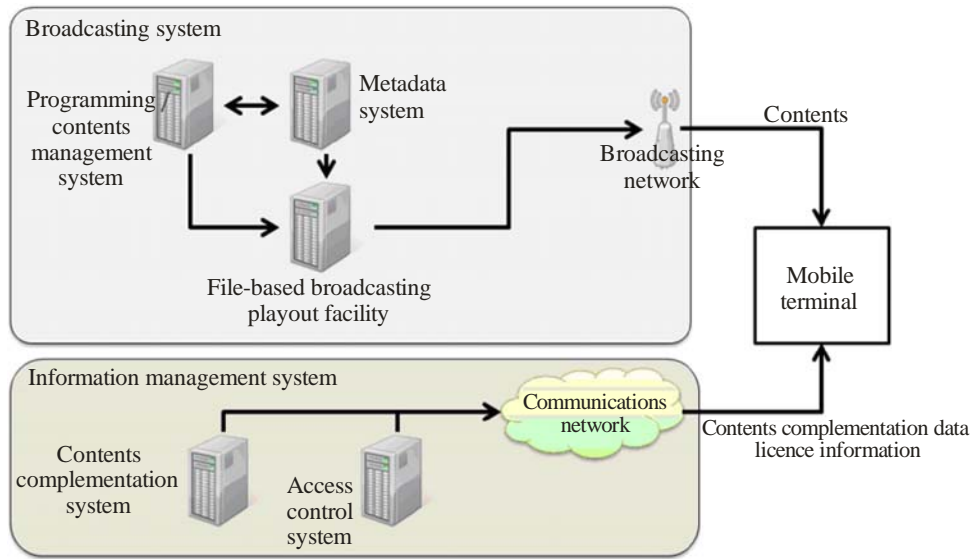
Broadcasting system

Programming / contents management system

Metadata system

File-based broadcasting playout facility

Broadcasting network

Contents

Mobile terminal

Information management system

Communications network

Contents complementation system

Access control system

Contents complementation data licence information